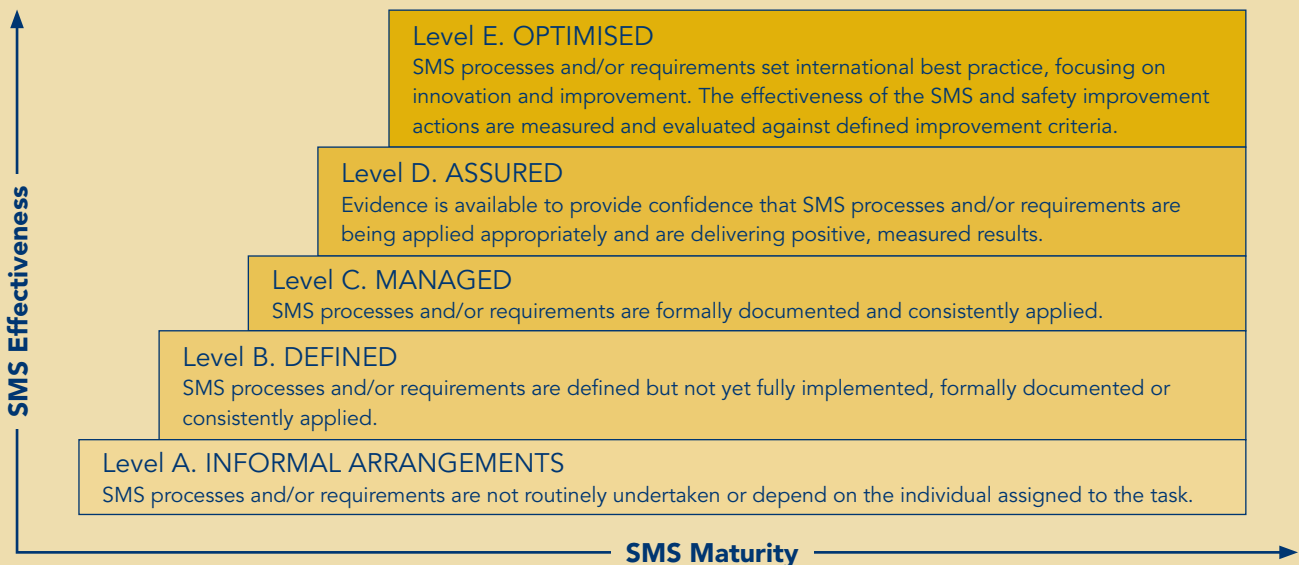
SMS Effectiveness

Level E. OPTIMISED
SMS processes and/or requirements set international best practice, focusing on innovation and improvement. The effectiveness of the SMS and safety improvement actions are measured and evaluated against defined improvement criteria.

Level D. ASSURED
Evidence is available to provide confidence that SMS processes and/or requirements are being applied appropriately and are delivering positive, measured results.

Level C. MANAGED
SMS processes and/or requirements are formally documented and consistently applied.

Level B. DEFINED
SMS processes and/or requirements are defined but not yet fully implemented, formally documented or consistently applied.

Level A. INFORMAL ARRANGEMENTS
SMS processes and/or requirements are not routinely undertaken or depend on the individual assigned to the task.

SMS Maturity